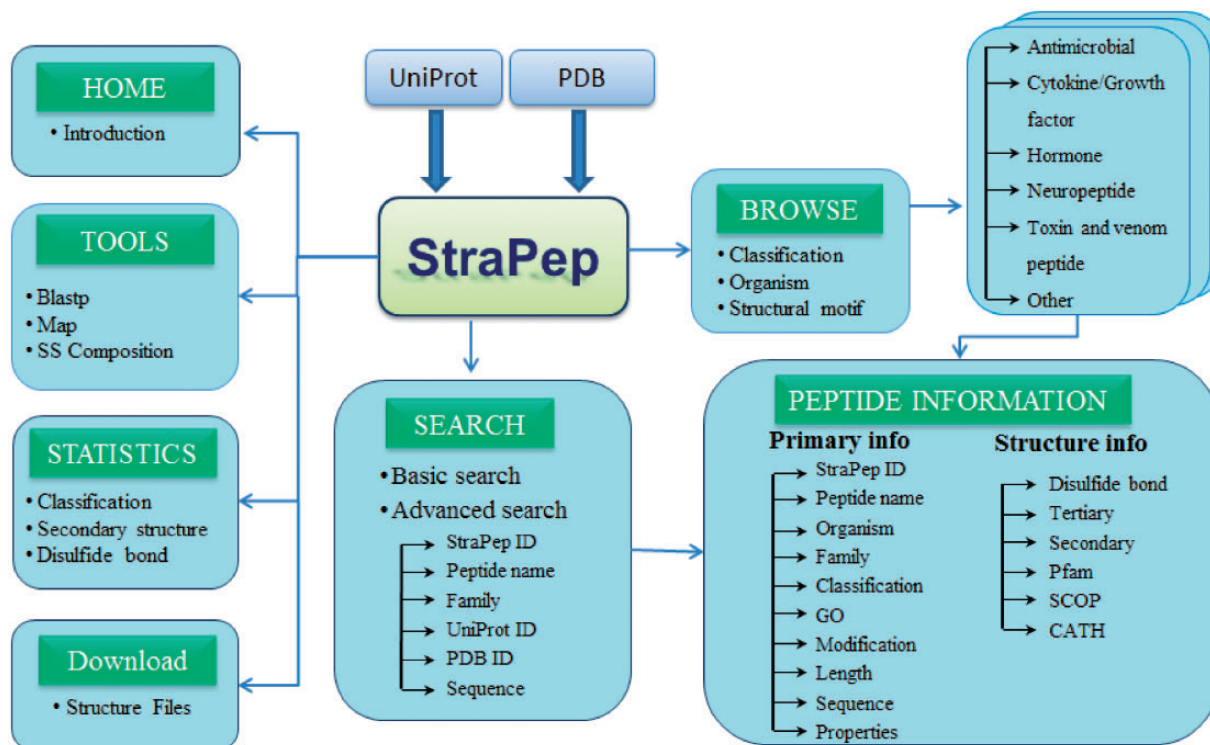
HOME
• Introduction

TOOLS
• Blastp
• Map
• SS Composition

STATISTICS
• Classification
• Secondary structure
• Disulfide bond

Download
• Structure Files

UniProt

PDB

StraPep

SEARCH
• Basic search
• Advanced search
StraPep ID
Peptide name
Family
UniProt ID
PDB ID
Sequence

BROWSE
• Classification
• Organism
• Structural motif

Antimicrobial
Cytokine/Growth factor
Hormone
Neuropeptide
Toxin and venom peptide
Other

PEPTIDE INFORMATION
Primary info
StraPep ID
Peptide name
Organism
Family
Classification
GO
Modification
Length
Sequence
Properties

Structure info
Disulfide bond
Tertiary
Secondary
Pfam
SCOP
CATH